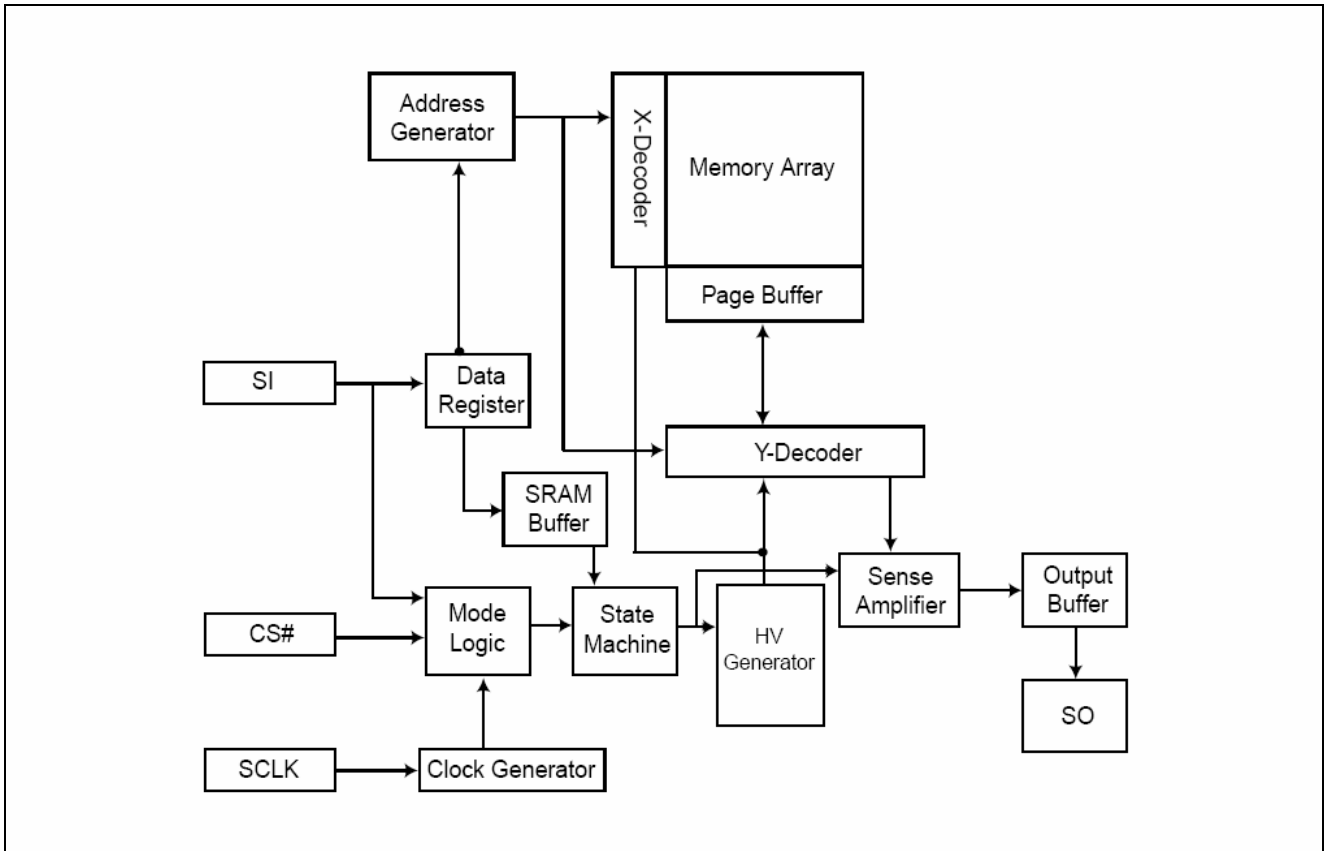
Address Generator

X-Decoder

Memory Array

Page Buffer

SI

Data Register

Y-Decoder

SRAM Buffer

Sense Amplifier

Output Buffer

CS#

Mode Logic

State Machine

HV Generator

SO

SCLK

Clock Generator